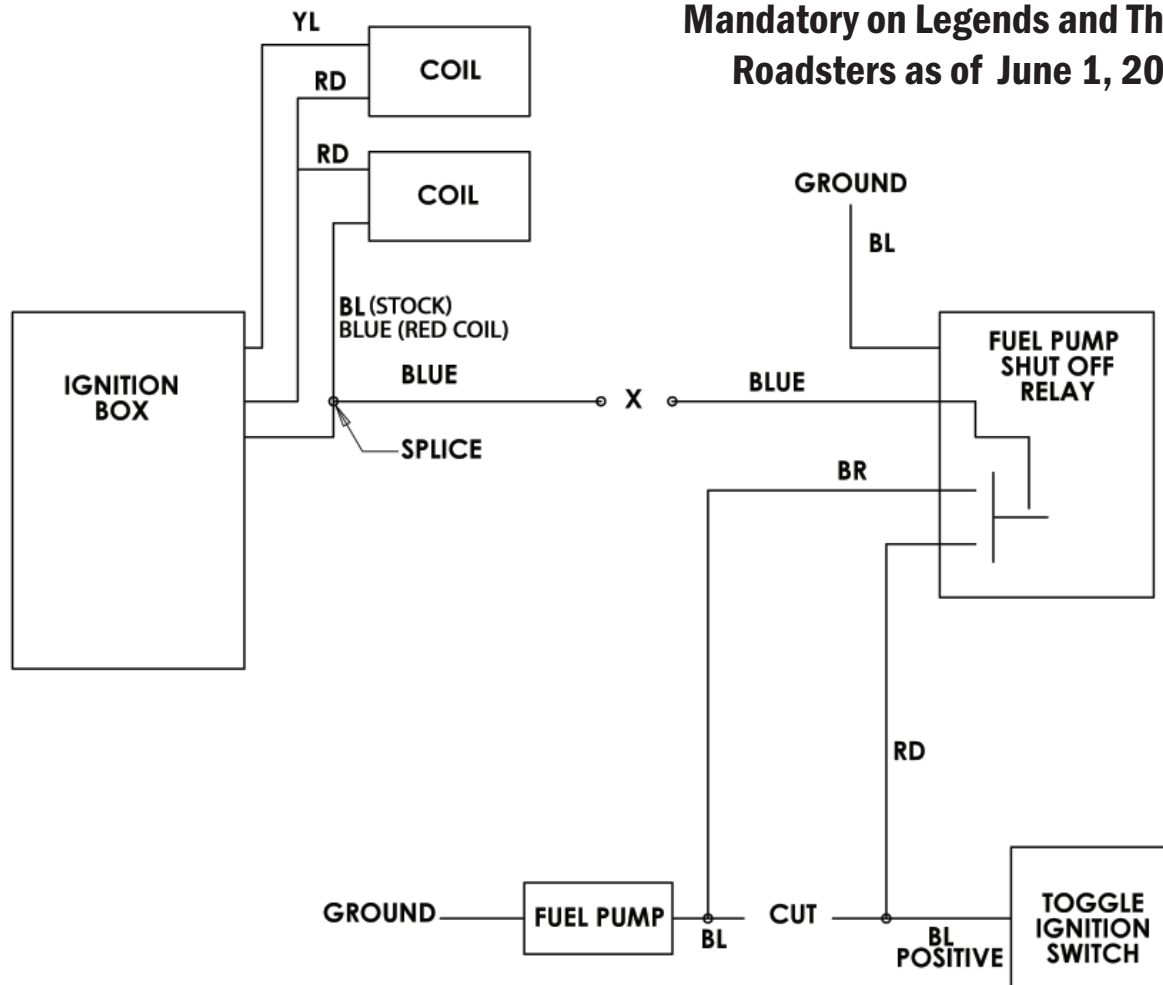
Mandatory on Legends and Th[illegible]
Roadsters as of June 1, 20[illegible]

YL
COIL
RD
RD
COIL
GROUND
BL
BL (STOCK)
BLUE (RED COIL)
FUEL PUMP SHUT OFF RELAY
IGNITION BOX
BLUE
X
BLUE
SPLICE
BR
RD
GROUND
FUEL PUMP
BL
CUT
BL
POSITIVE
TOGGLE IGNITION SWITCH